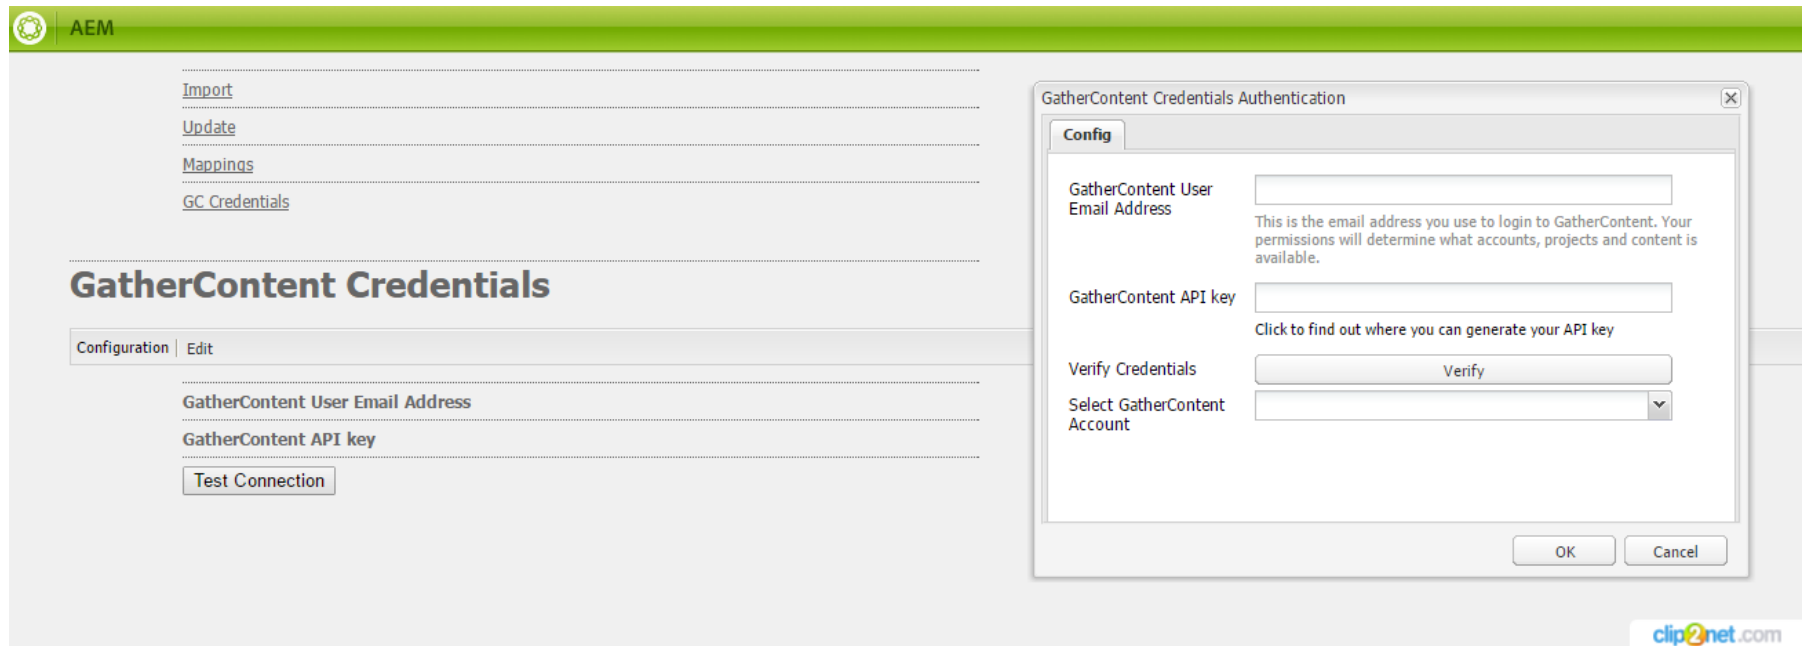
AEM

Import

Update

Mappings

GC Credentials

GatherContent Credentials

Configuration | Edit

GatherContent User Email Address

GatherContent API key

Test Connection

GatherContent Credentials Authentication

Config

GatherContent User Email Address

This is the email address you use to login to GatherContent. Your permissions will determine what accounts, projects and content is available.

GatherContent API key

Click to find out where you can generate your API key

Verify Credentials

Verify

Select GatherContent Account

OK

Cancel

clip2net.com